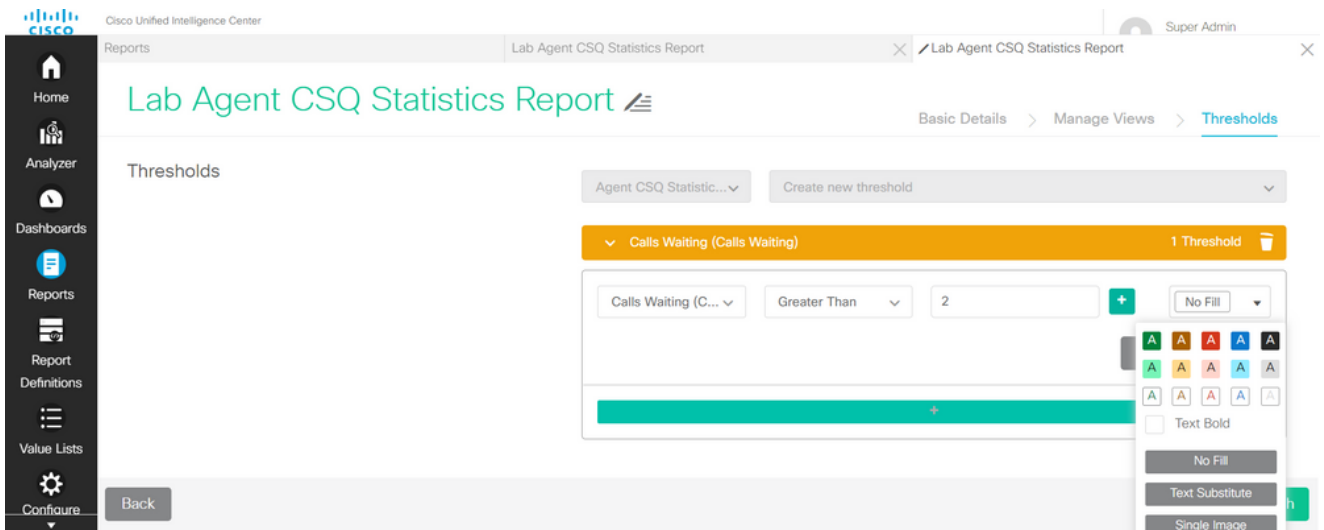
cisco

Cisco Unified Intelligence Center

Super Admin

Home

Analyzer

Dashboards

Reports

Report Definitions

Value Lists

Configure

Reports

Lab Agent CSQ Statistics Report

Lab Agent CSQ Statistics Report

Lab Agent CSQ Statistics Report

Basic Details > Manage Views > Thresholds

Thresholds

Agent CSQ Statistic...

Create new threshold

Calls Waiting (Calls Waiting)

1 Threshold

Calls Waiting (C...

Greater Than

2

+

No Fill

A A A A A
A A A A A
A A A A A

Text Bold

No Fill

Text Substitute

Single Image

+

Back